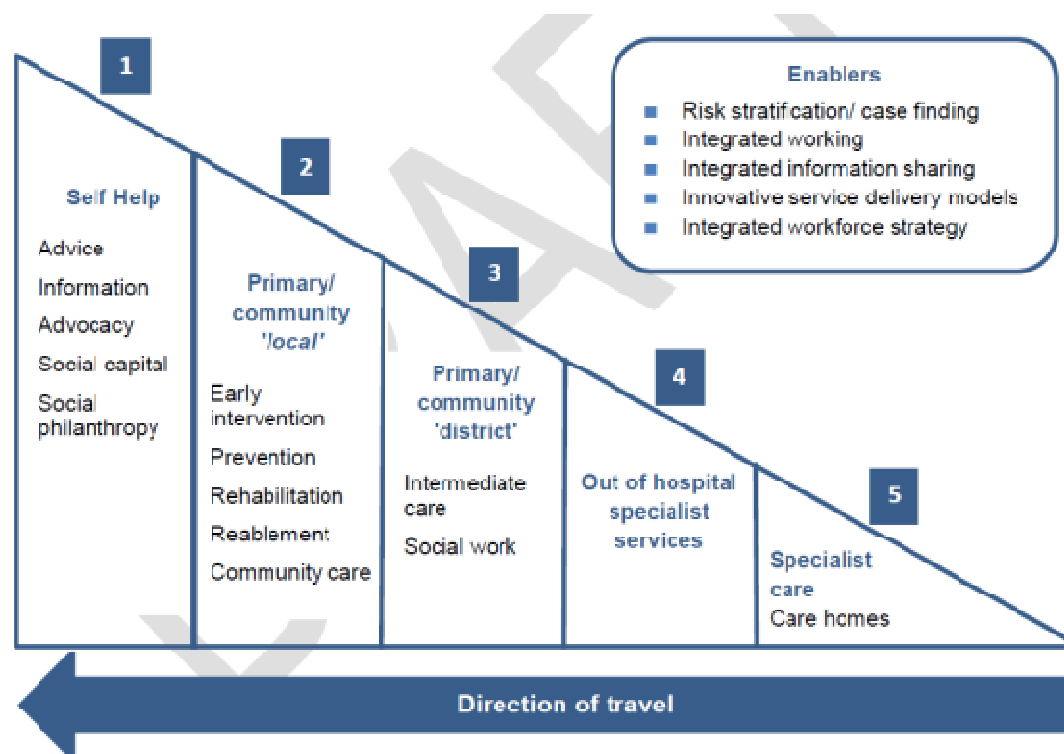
1

Self Help

Advice
Information
Advocacy
Social capital
Social philanthropy

2

Primary/ community 'local'

Early intervention
Prevention
Rehabilitation
Reablement
Community care

3

Primary/ community 'district'

Intermediate care
Social work

4

Out of hospital specialist services

5

Specialist care
Care hcmes

Enablers
■ Risk stratification/ case finding
■ Integrated working
■ Integrated information sharing
■ Innovative service delivery models
■ Integrated workforce strategy

Direction of travel